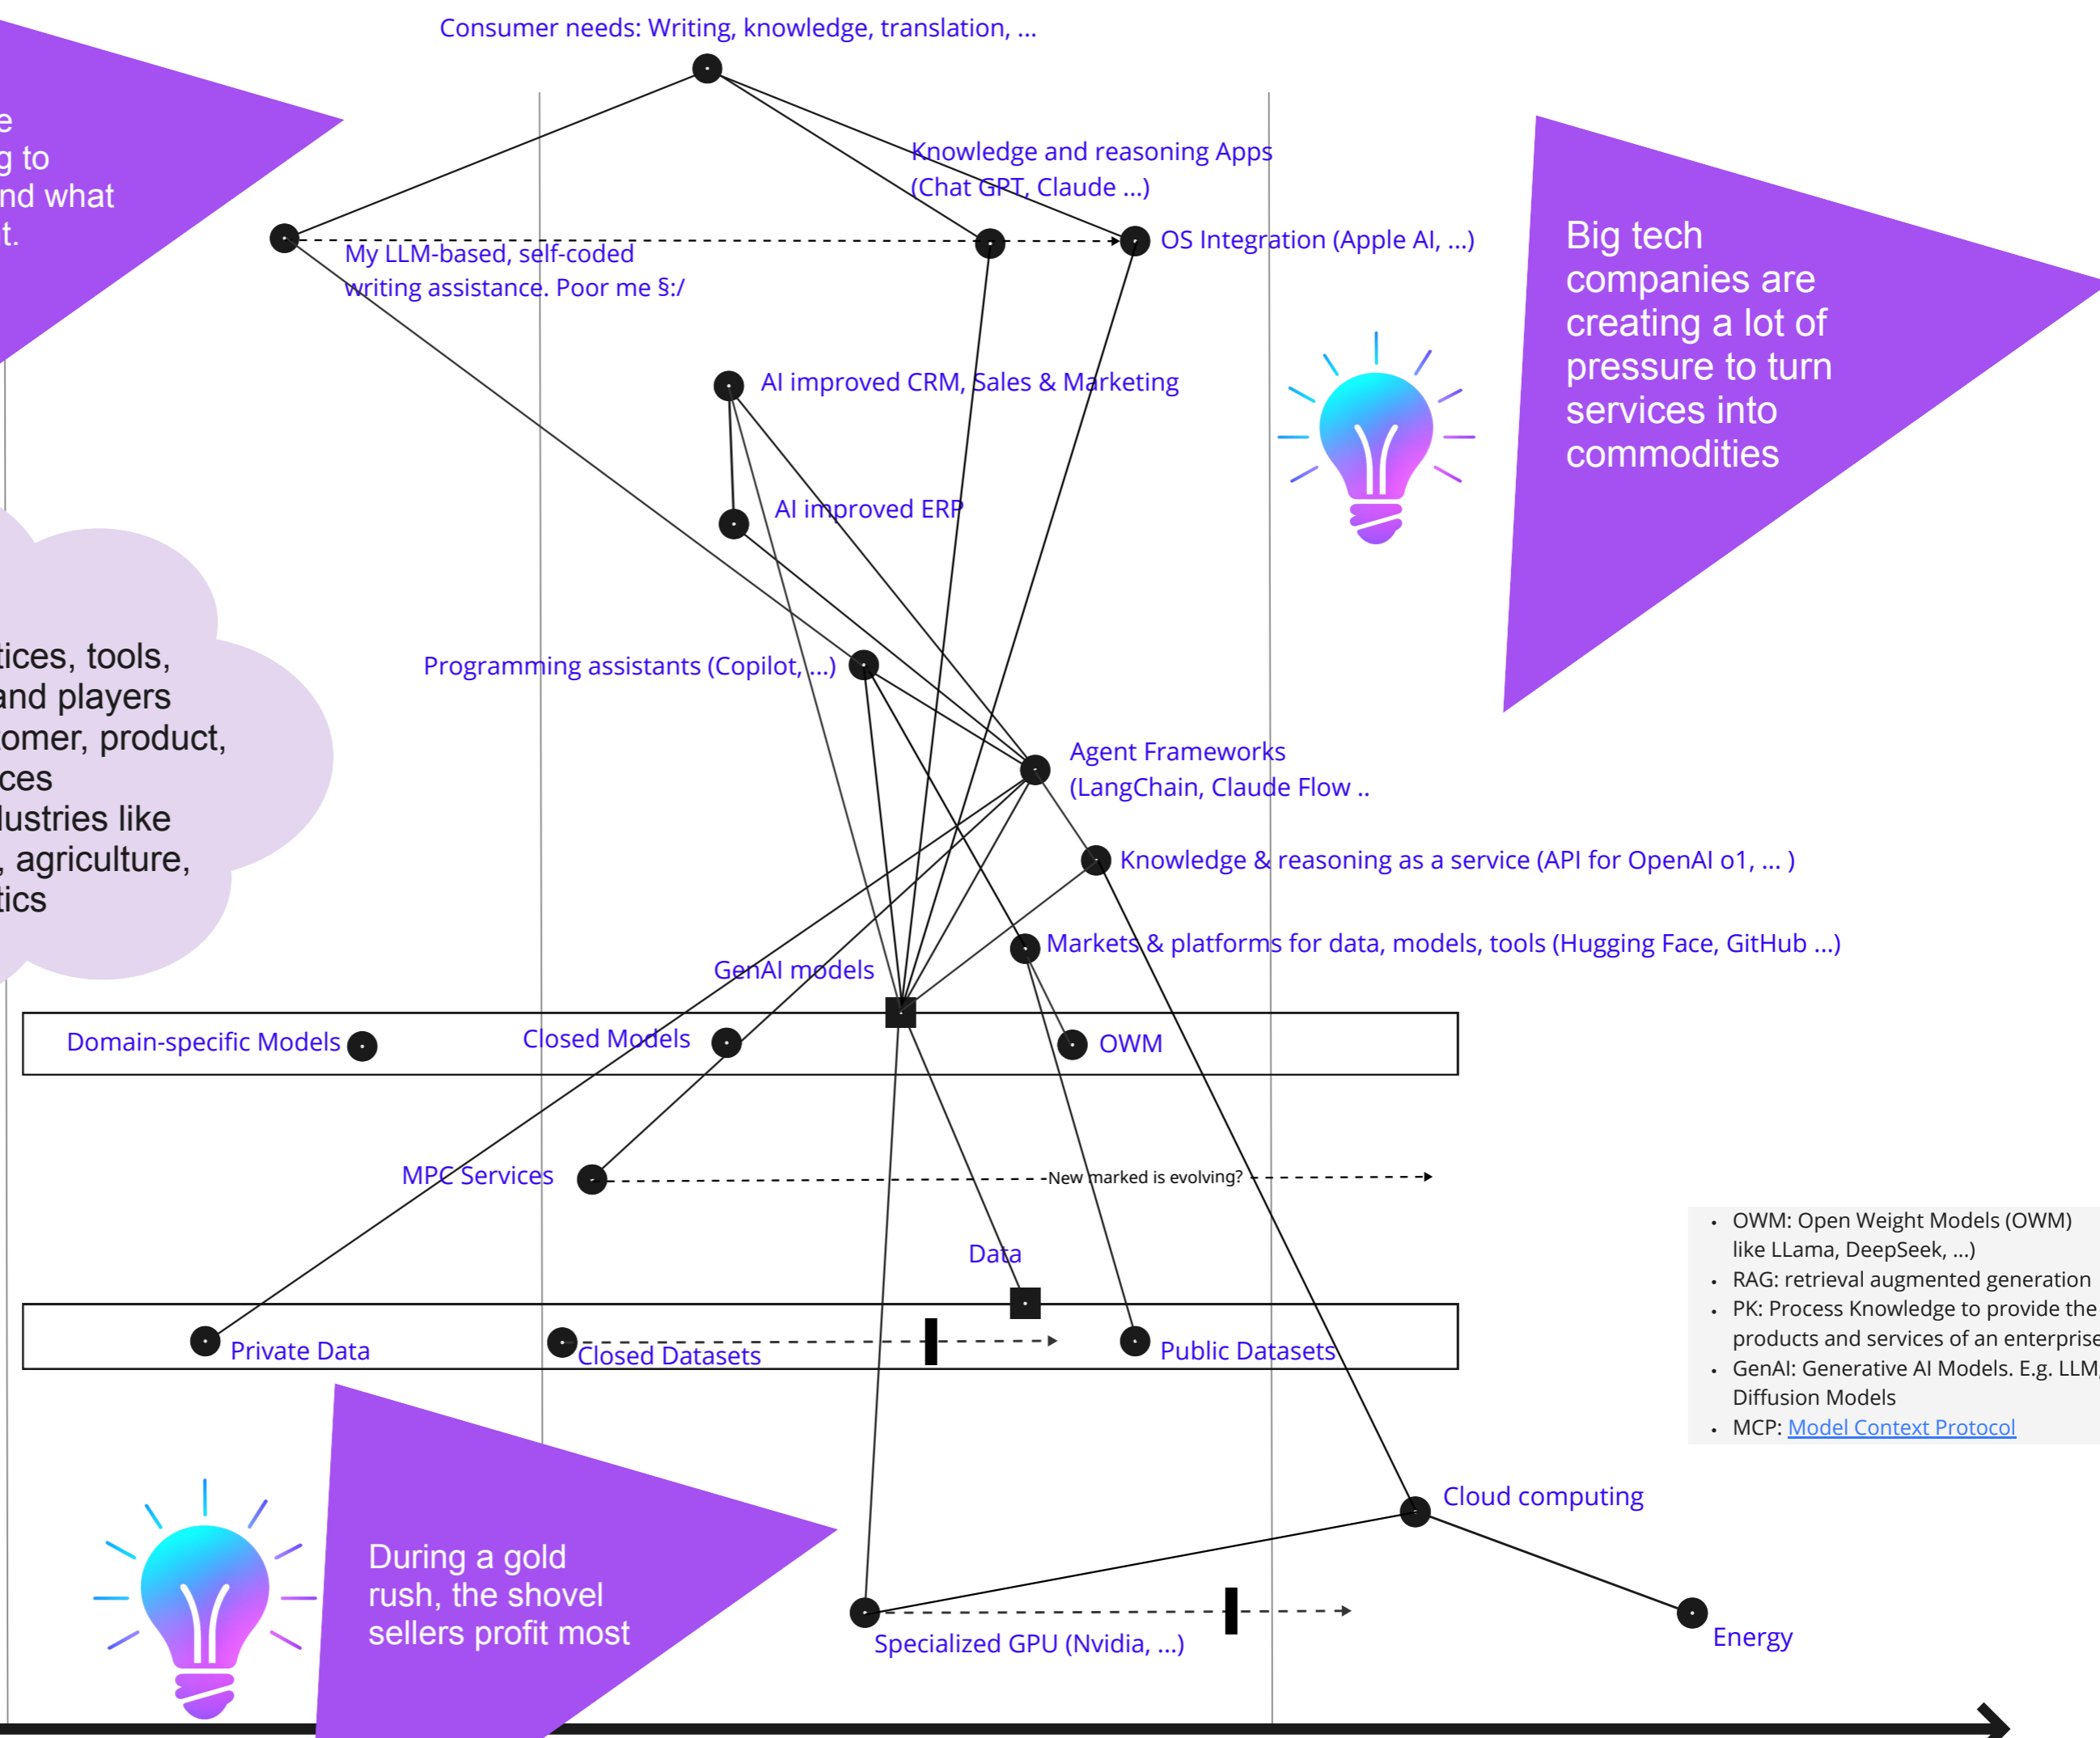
Consumer needs: Writing, knowledge, translation, ...

e
g to
nd what
t.

Knowledge and reasoning Apps
(Chat GPT, Claude ...)

OS Integration (Apple AI, ...)

My LLM-based, self-coded writing assistance. Poor me §:/

Big tech companies are creating a lot of pressure to turn services into commodities

AI improved CRM, Sales & Marketing

AI improved ERP

tices, tools,
and players
omer, product,
ces
lustries like
, agriculture,
tics

Programming assistants (Copilot, ...)

Agent Frameworks
(LangChain, Claude Flow ..

Knowledge & reasoning as a service (API for OpenAI o1, ... )

Markets & platforms for data, models, tools (Hugging Face, GitHub ...)

GenAI models

Domain-specific Models

Closed Models

OWM

MPC Services

New marked is evolving?

- OWM: Open Weight Models (OWM) like LLama, DeepSeek, ...)
- RAG: retrieval augmented generation
- PK: Process Knowledge to provide the products and services of an enterprise
- GenAI: Generative AI Models. E.g. LLM, Diffusion Models
- MCP: Model Context Protocol

Data

Private Data

Closed Datasets

Public Datasets

Cloud computing

During a gold rush, the shovel sellers profit most

Specialized GPU (Nvidia, ...)

Energy